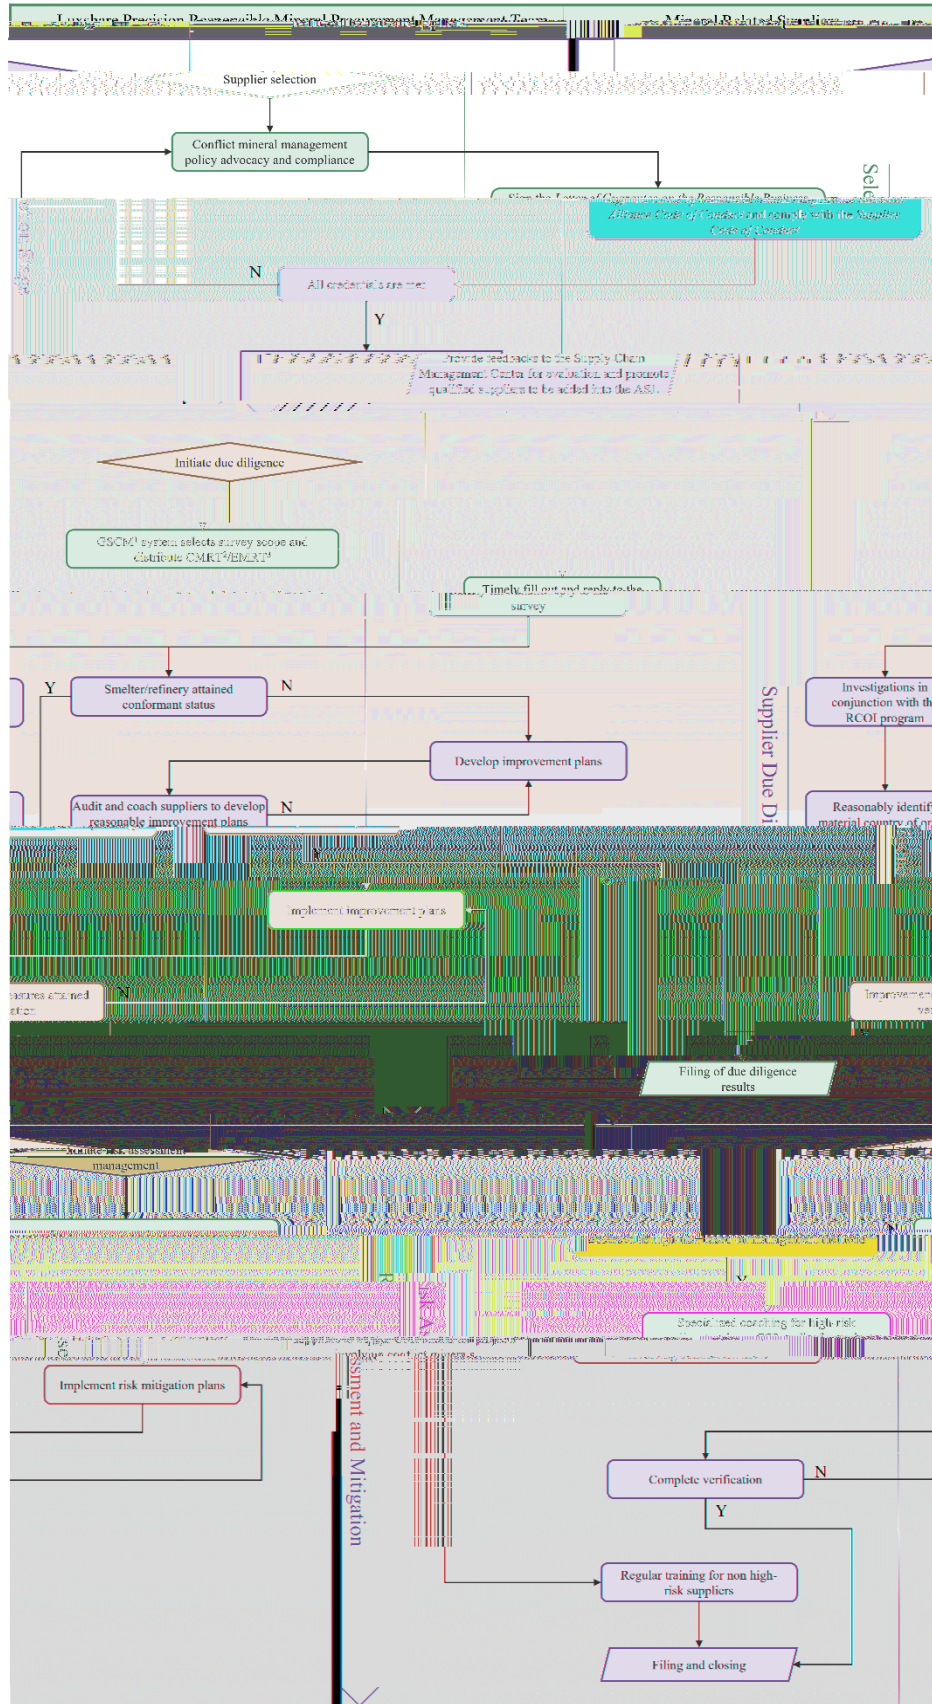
Luxshare Precision Responsible Mineral Procurement Management Team
Mineral Related Suppliers

Supplier selection

Conflict mineral management policy advocacy and compliance

Sign the Letter of Commitment to the Responsible Business Alliance Code of Conduct and comply with the Supplier Code of Conduct

Sele

N

All credentials are met

Y

Provide feedback to the Supply Chain Management Center for evaluation and promote qualified suppliers to be added into the ASL

Initiate due diligence

GSCM¹ system selects survey scope and distribute CMRT²/EMRT³

Timely fill out and reply to the survey

Y

Smelter/refinery attained conformant status

N

Investigations in conjunction with th RCOI program

Supplier Due Di

Develop improvement plans

Audit and coach suppliers to develop reasonable improvement plans

N

Reasonably identif material country of or

Y

Implement improvement plans

asures attained ation

N

Improvemen ye

Filing of due diligence results

Routine risk assessment management

Y

Specialized coaching for high-risk

Implement risk mitigation plans

ssment and Mitigation

Complete verification

N

Y

Regular training for non high-risk suppliers

Filing and closing